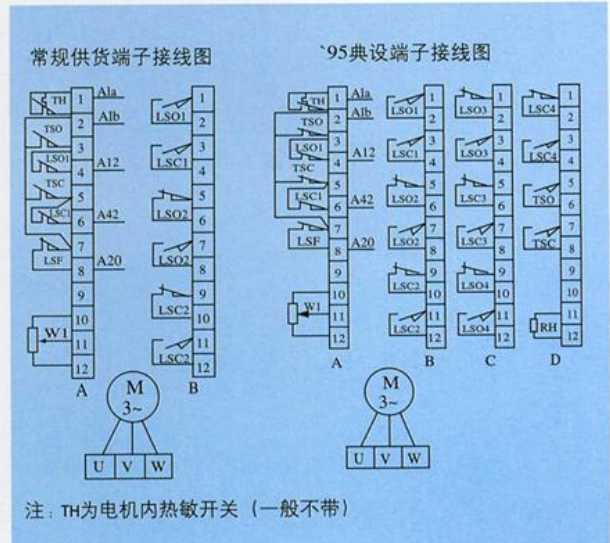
常规供货端子接线图

TH 1 Ala
2 Alb
TSO 3
LSO1 4 A12
TSC 5
LSC1 6 A42
7
LSF 8 A20
9
10
W1 11
12
A

LSO1 1
2
LSC1 3
4
LSO2 5
6
LSO2 7
8
LSC2 9
10
LSC2 11
12
B

M
3~
U V W

`95典设端子接线图

TH 1 Ala
2 Alb
TSO 3
LSO1 4 A12
TSC 5
LSC1 6 A42
7
LSF 8 A20
9
10
W1 11
12
A

LSO1 1
2
LSC1 3
4
LSO2 5
6
LSO2 7
8
LSC2 9
10
LSC2 11
12
B

LSO3 1
2
LSO3 3
4
LSC3 5
6
LSC3 7
8
LSO4 9
10
LSO4 11
12
C

LSC4 1
2
LSC4 3
4
TSO 5
6
TSC 7
8
9
10
RH 11
12
D

M
3~
U V W

注：TH为电机内热敏开关（一般不带）